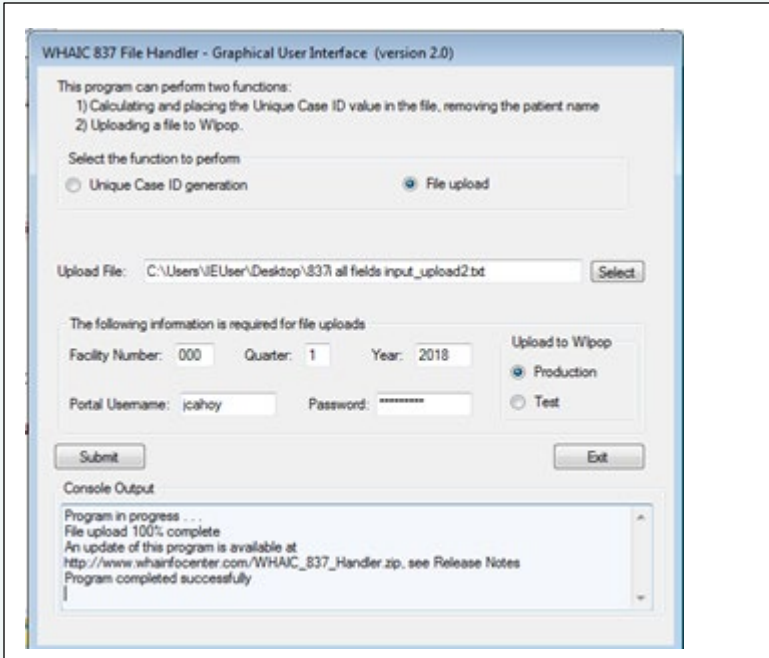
WHAIC 837 File Handler - Graphical User Interface (version 2.0)

This program can perform two functions:
1) Calculating and placing the Unique Case ID value in the file, removing the patient name
2) Uploading a file to WIpop.

Select the function to perform

Unique Case ID generation

File upload

Upload File: C:\Users\IEUser\Desktop\837i all fields input_upload2.txt

Select

The following information is required for file uploads

Facility Number: 000 Quarter: 1 Year: 2018

Portal Username: jcahoy Password: **********

Upload to WIpop

Production

Test

Submit

Exit

Console Output

Program in progress . . .
File upload 100% complete
An update of this program is available at
http://www.whainfocenter.com/WHAIC_837_Handler.zip, see Release Notes
Program completed successfully